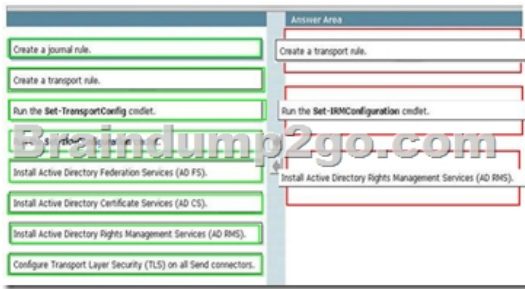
Answer Area

Create a journal rule.

Create a transport rule.

Run the **Set-TransportConfig** cmdlet.

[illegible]

Install Active Directory Federation Services (AD FS).

Install Active Directory Certificate Services (AD CS).

Install Active Directory Rights Management Services (AD RMS).

Configure Transport Layer Security (TLS) on all Send connectors.

Create a transport rule.

Run the **Set-IRMConfiguration** cmdlet.

Install Active Directory Rights Management Services (AD RMS).

Braindump2go.com